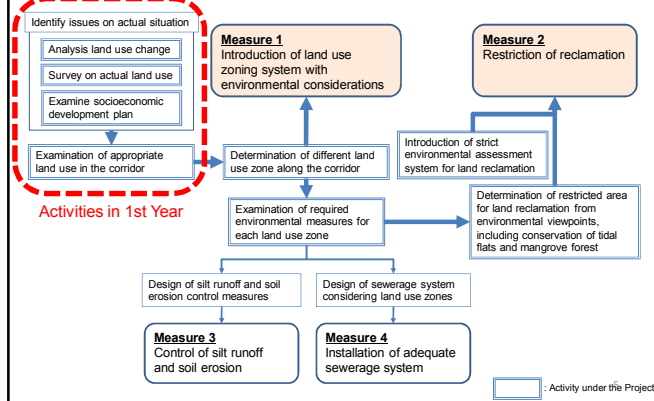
Identify issues on actual situation

Analysis land use change

Survey on actual land use

Examine socioeconomic development plan

Examination of appropriate land use in the corridor

Activities in 1st Year

Measure 1
Introduction of land use zoning system with environmental considerations

Determination of different land use zone along the corridor

Examination of required environmental measures for each land use zone

Measure 2
Restriction of reclamation

Introduction of strict environmental assessment system for land reclamation

Determination of restricted area for land reclamation from environmental viewpoints, including conservation of tidal flats and mangrove forest

Design of silt runoff and soil erosion control measures

Design of sewerage system considering land use zones

Measure 3
Control of silt runoff and soil erosion

Measure 4
Installation of adequate sewerage system

: Activity under the Project